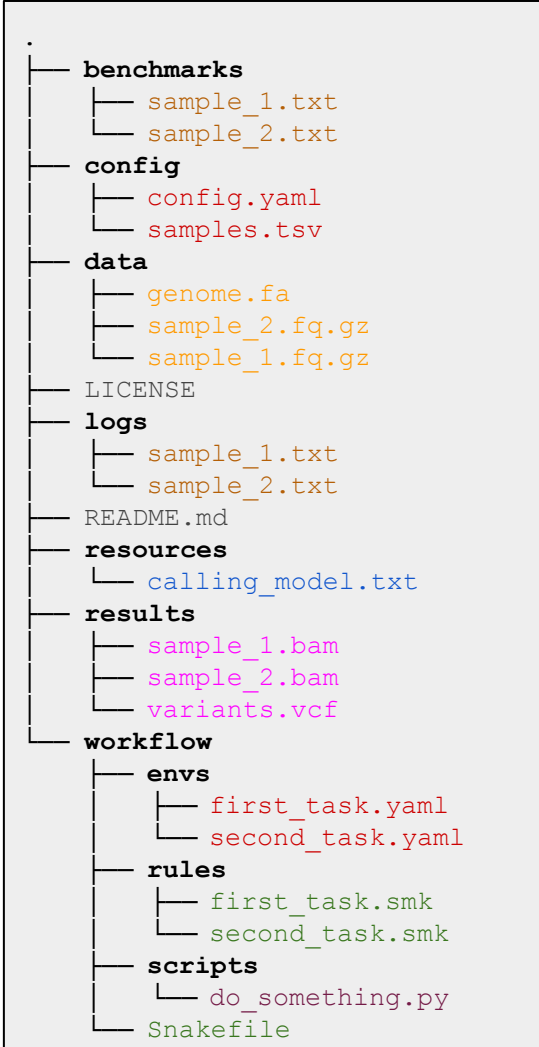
.
├── benchmarks
│   ├── sample_1.txt
│   └── sample_2.txt
├── config
│   ├── config.yaml
│   └── samples.tsv
├── data
│   ├── genome.fa
│   ├── sample_2.fq.gz
│   └── sample_1.fq.gz
├── LICENSE
├── logs
│   ├── sample_1.txt
│   └── sample_2.txt
├── README.md
├── resources
│   └── calling_model.txt
├── results
│   ├── sample_1.bam
│   ├── sample_2.bam
│   └── variants.vcf
└── workflow
    ├── envs
    │   ├── first_task.yaml
    │   └── second_task.yaml
    ├── rules
    │   ├── first_task.smk
    │   └── second_task.smk
    ├── scripts
    │   └── do_something.py
    └── Snakefile